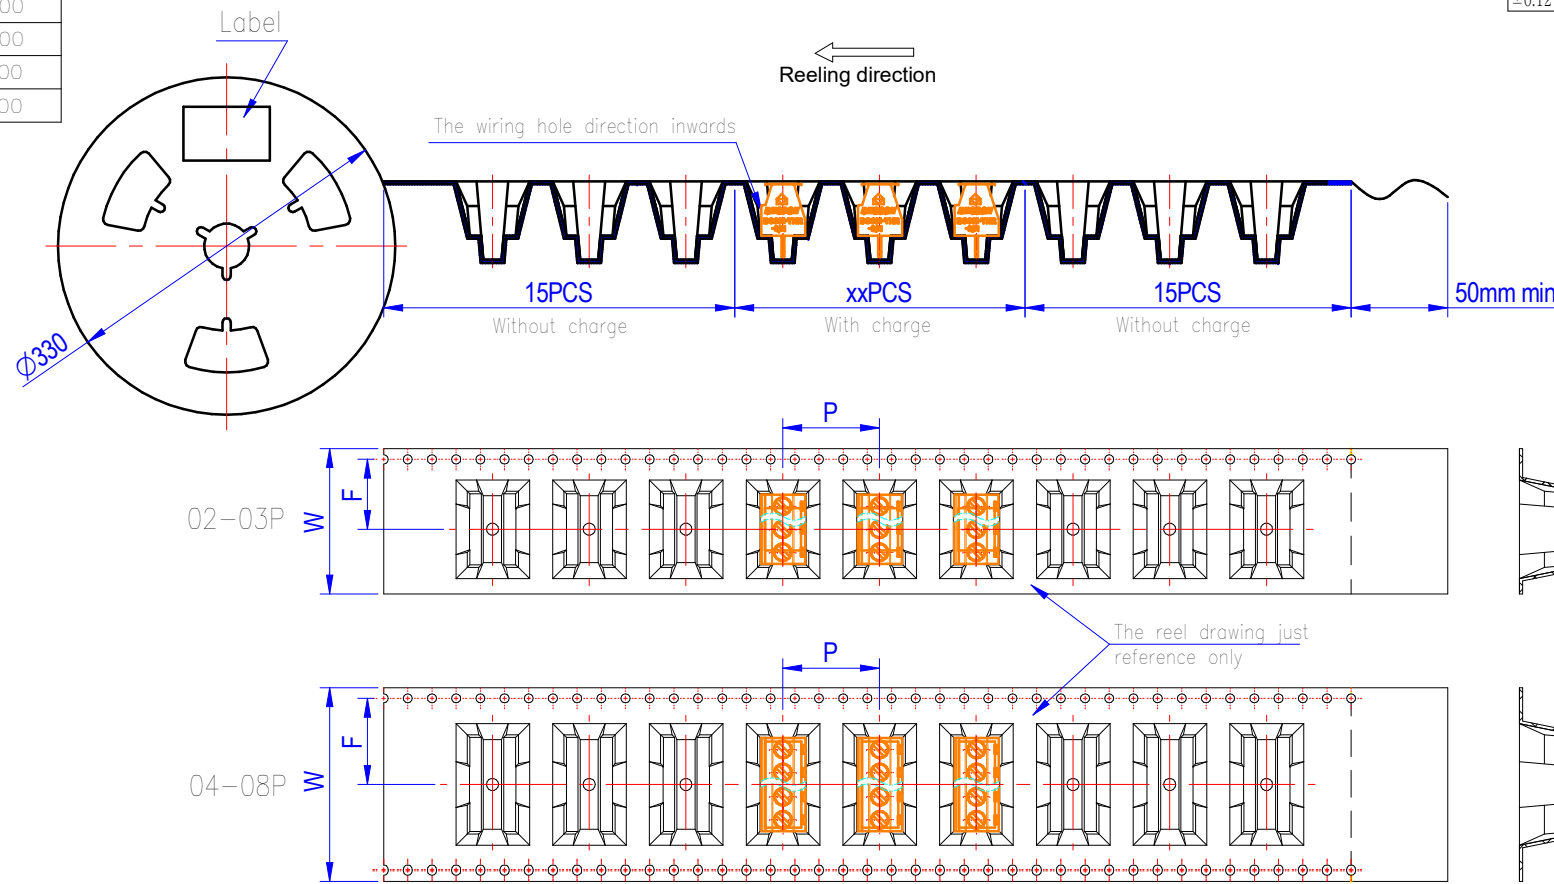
00
00
00
00

Label

Reeling direction

The wiring hole direction inwards

$\phi330$

15PCS
Without charge

xxPCS
With charge

15PCS
Without charge

50mm min

P

F

W

02–03P

The reel drawing just reference only

P

F

W

04–08P

±0.12